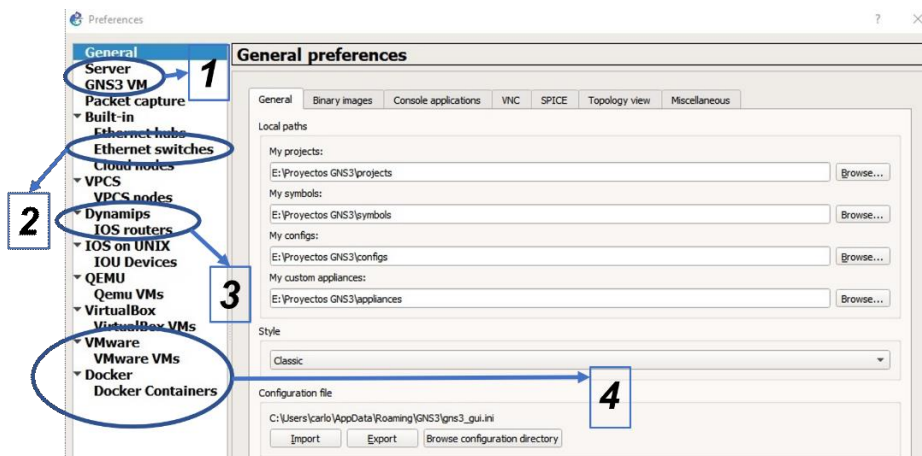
Preferences

?

General
Server
GNS3 VM
Packet capture
Built-in
Ethernet hubs
Ethernet switches
Cloud nodes
VPCS
VPCS nodes
Dynamips
IOS routers
IOS on UNIX
IOU Devices
QEMU
Qemu VMs
VirtualBox
VirtualBox VMs
VMware
VMware VMs
Docker
Docker Containers

1
2
3
4

General preferences

General | Binary images | Console applications | VNC | SPICE | Topology view | Miscellaneous

Local paths

My projects:
E:\Proyectos GNS3\projects
Browse...

My symbols:
E:\Proyectos GNS3\symbols
Browse...

My configs:
E:\Proyectos GNS3\configs
Browse...

My custom appliances:
E:\Proyectos GNS3\appliances
Browse...

Style

Classic

Configuration file

C:\Users\carlo\AppData\Roaming\GNS3\gns3_gui.ini

Import | Export | Browse configuration directory